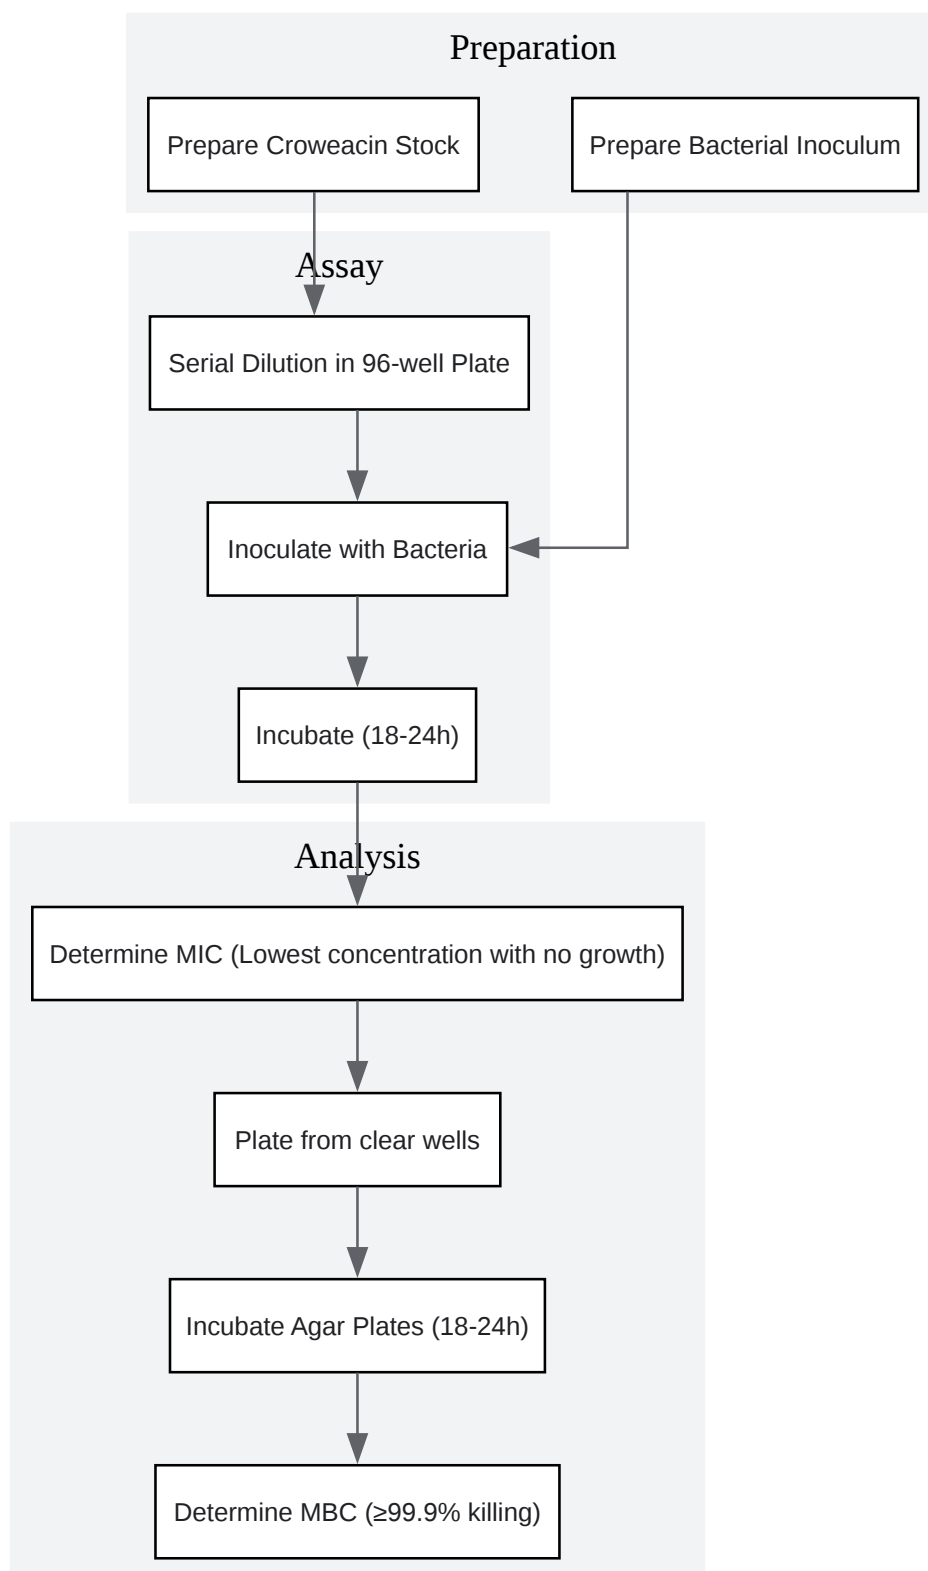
Preparation

Prepare Croweacin Stock

Prepare Bacterial Inoculum

Assay

Serial Dilution in 96-well Plate

Inoculate with Bacteria

Incubate (18-24h)

Analysis

Determine MIC (Lowest concentration with no growth)

Plate from clear wells

Incubate Agar Plates (18-24h)

Determine MBC (≥99.9% killing)